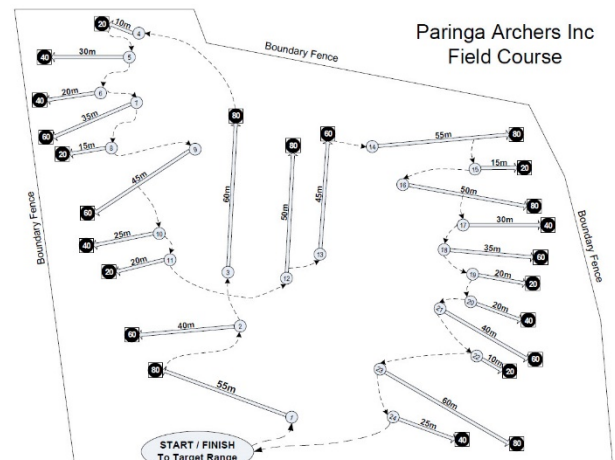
Paringa Archers Inc
Field Course

Boundary Fence

Boundary Fence

Boundary Fence

20
10m
4
40
30m
5
40
20m
6
60
35m
1
20
15m
8
9
60
45m
40
25m
10
20
20m
11
80
60m
3
80
50m
12
60
45m
13
14
55m
80
15
15m
20
16
50m
80
17
30m
40
18
35m
60
19
20m
20
20
20m
40
21
40m
60
22
10m
20
60
40m
2
80
55m
7
23
60m
80
24
25m
40

START / FINISH
To Target Range